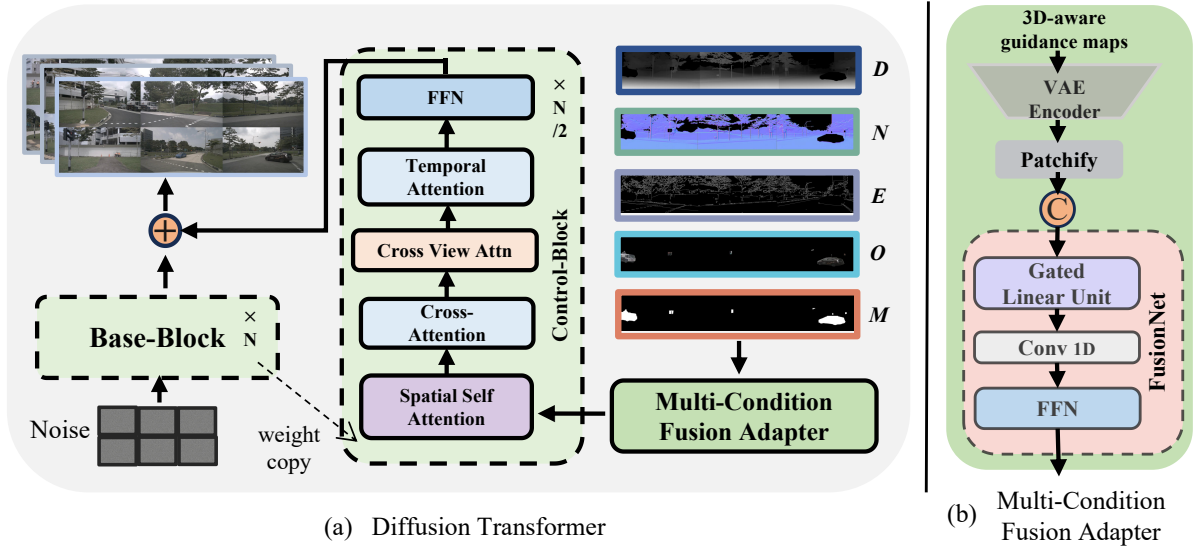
FFN

$\times$ N /2

Temporal Attention

Cross View Attn

Cross-Attention

Spatial Self Attention

Control-Block

D

N

E

O

M

Base-Block

$\times$ N

Noise

weight copy

Multi-Condition Fusion Adapter

(a) Diffusion Transformer

3D-aware guidance maps

VAE Encoder

Patchify

C

Gated Linear Unit

Conv 1D

FFN

FusionNet

(b) Multi-Condition Fusion Adapter